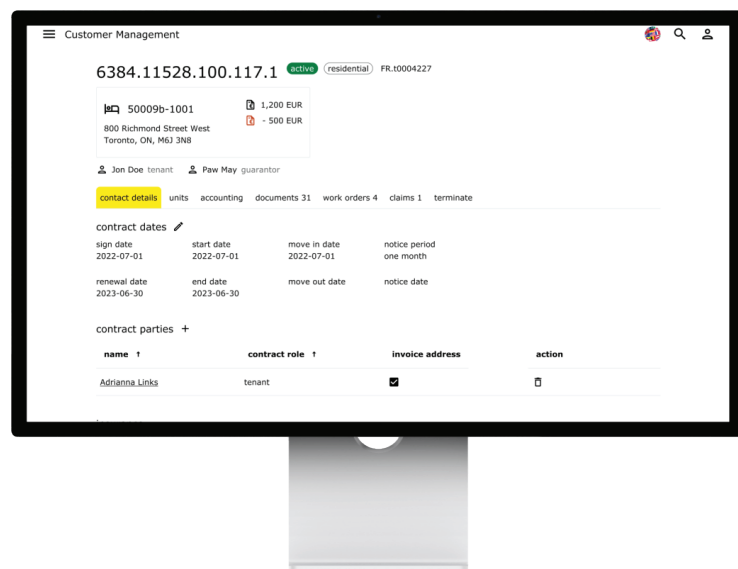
Customer Management

6384.11528.100.117.1 active residential FR.t0004227

50009b-1001
800 Richmond Street West
Toronto, ON, M6J 3N8

1,200 EUR
- 500 EUR

Jon Doe tenant Paw May guarantor

contact details units accounting documents 31 work orders 4 claims 1 terminate

contract dates

sign date
2022-07-01

start date
2022-07-01

move in date
2022-07-01

notice period
one month

renewal date
2023-06-30

end date
2023-06-30

move out date

notice date

contract parties +

| name ↑ | contract role ↑ | invoice address | action |
|---|---|---|---|
| Adrianna Links | tenant | ☑ | 🗑 |